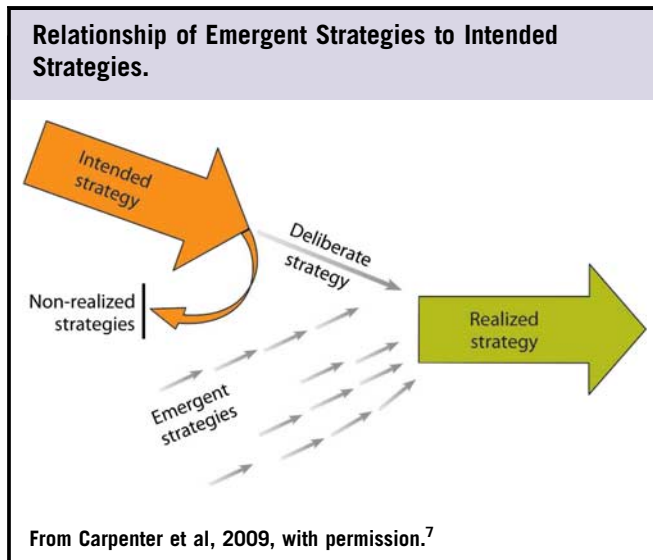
Relationship of Emergent Strategies to Intended Strategies.

Intended strategy

Deliberate strategy

Non-realized strategies

Realized strategy

Emergent strategies

From Carpenter et al, 2009, with permission.$^7$